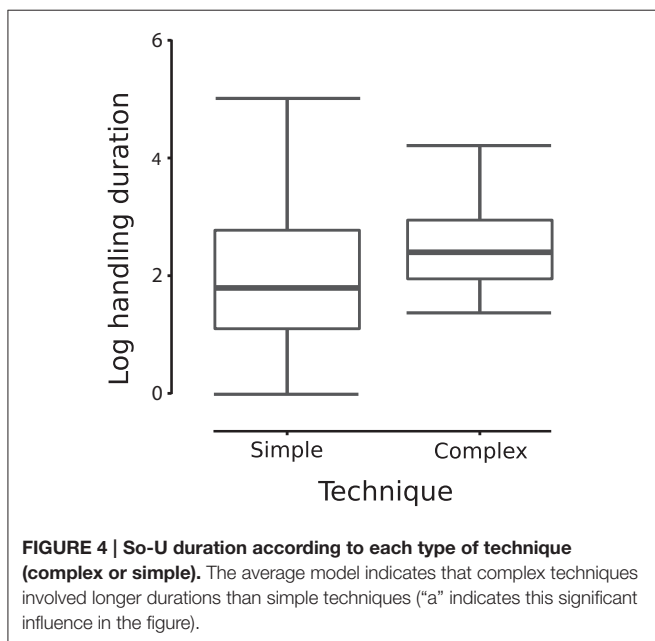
6

4

2

0

Log handling duration

Simple

Complex

Technique

**FIGURE 4 | So-U duration according to each type of technique (complex or simple).** The average model indicates that complex techniques involved longer durations than simple techniques ("a" indicates this significant influence in the figure).